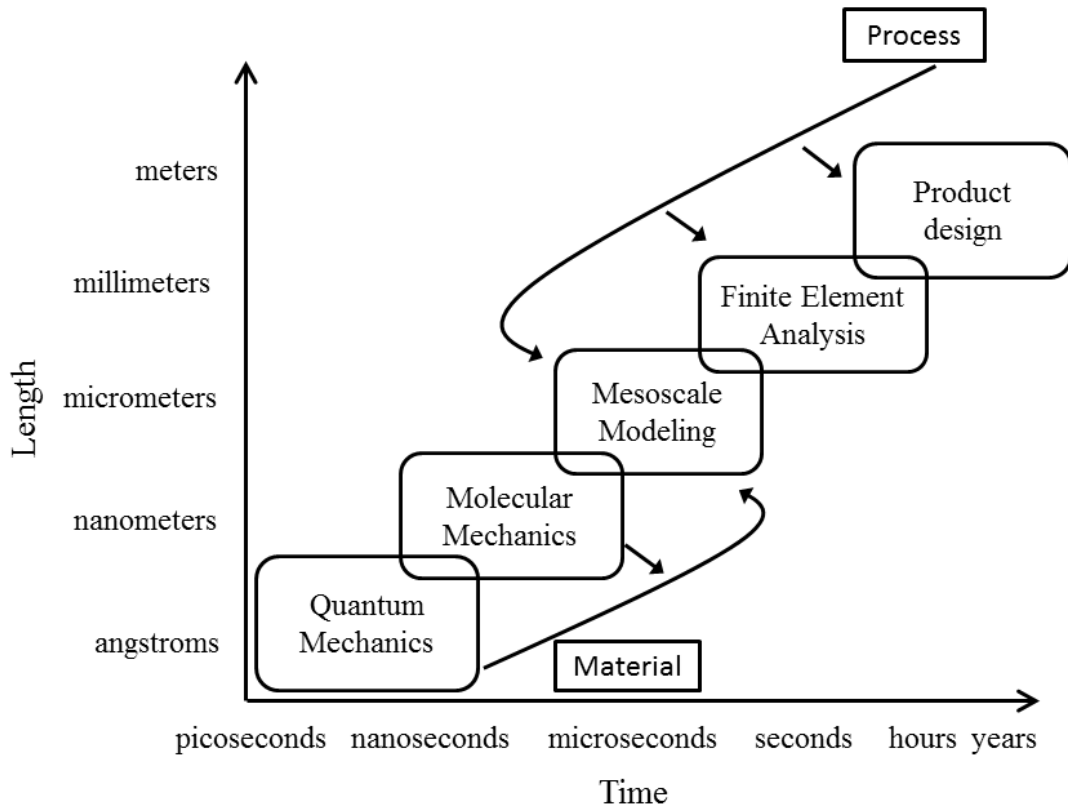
Process

meters

millimeters

micrometers

nanometers

angstroms

Length

Product design

Finite Element Analysis

Mesoscale Modeling

Molecular Mechanics

Quantum Mechanics

Material

picoseconds nanoseconds microseconds seconds hours years

Time